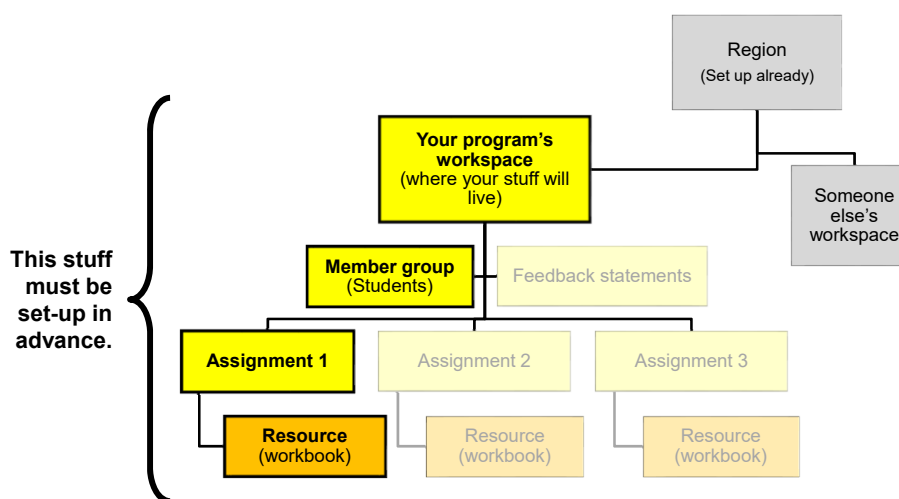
Region
(Set up already)

Your program's workspace
(where your stuff will live)

Someone else's workspace

This stuff must be set-up in advance.

Member group
(Students)

Feedback statements

Assignment 1

Assignment 2

Assignment 3

Resource
(workbook)

Resource
(workbook)

Resource
(workbook)